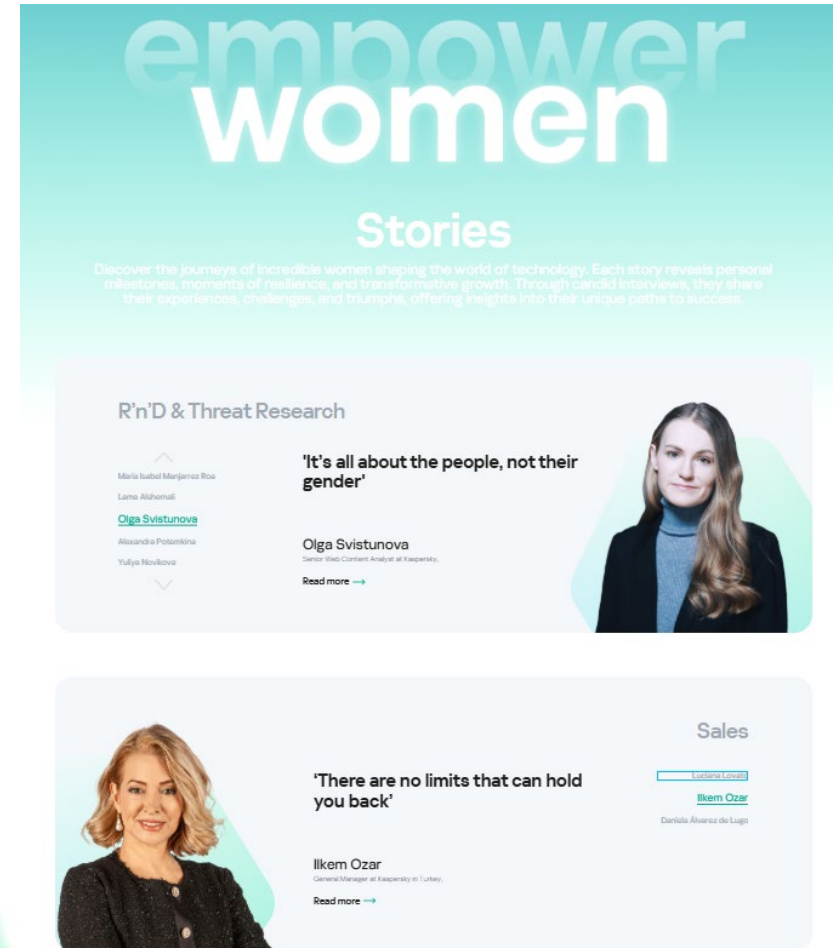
empower
women

Stories

Discover the journeys of incredible women shaping the world of technology. Each story reveals personal milestones, moments of resilience, and transformative growth. Through candid interviews, they share their experiences, challenges, and triumphs, offering insights into their unique paths to success.

R'n'D & Threat Research

Maria Isabel Manjarrez Roa
Lama Alshomali
Olga Svistunova
Alexandra Potomkina
Yuliya Novikova

'It's all about the people, not their gender'

Olga Svistunova
Senior Web Content Analyst at Kaspersky,

Read more →

Sales

Luciana Lovatti
Ilkem Ozar
Daniela Álvarez de Lugo

'There are no limits that can hold you back'

Ilkem Ozar
General Manager at Kaspersky in Turkey,

Read more →